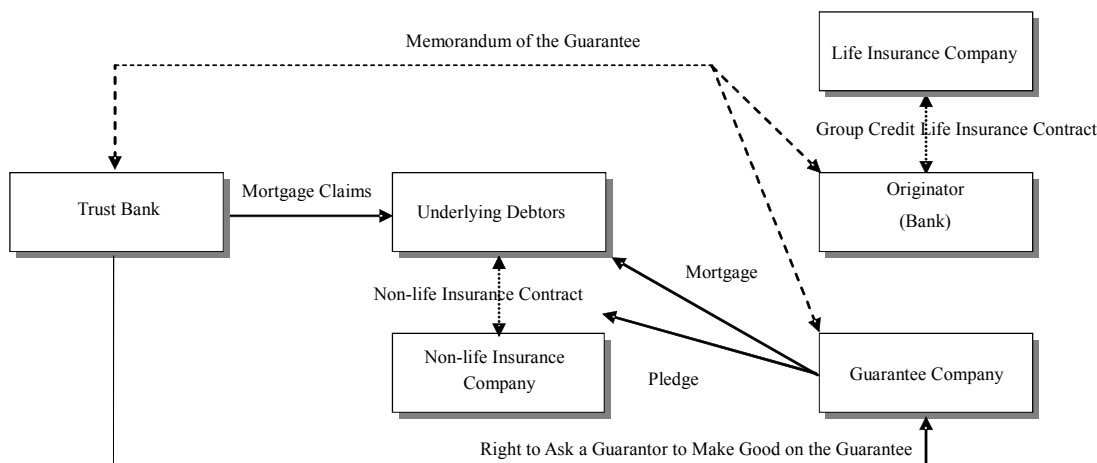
Memorandum of the Guarantee

Life Insurance Company

Group Credit Life Insurance Contract

Trust Bank

Mortgage Claims

Underlying Debtors

Originator
(Bank)

Mortgage

Non-life Insurance Contract

Non-life Insurance Company

Pledge

Guarantee Company

Right to Ask a Guarantor to Make Good on the Guarantee